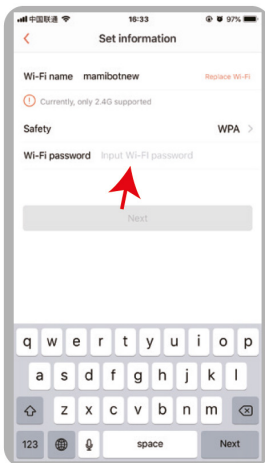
中国联通 16:33 97%

<

Set information

Wi-Fi name mamibotnew Replace Wi-Fi

Currently, only 2.4G supported

Safety WPA >

Wi-Fi password Input Wi-Fi password

Next

q w e r t y u i o p

a s d f g h j k l

z x c v b n m

123 space Next